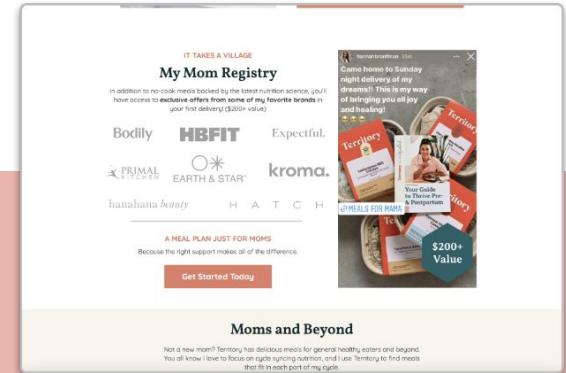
IT TAKES A VILLAGE

My Mom Registry

In addition to no-cook meals backed by the latest nutrition science, you'll have access to exclusive offers from some of my favorite brands in your first delivery! ($200+ value)

Bodily
HBFIT
Expectful.
PRIMAL KITCHEN
EARTH & STAR
kroma.
hanahana beauty
HATCH

A MEAL PLAN JUST FOR MOMS

Because the right support makes all of the difference.

Get Started Today

hannah.bronfman

Came home to Sunday night delivery of my dreams!! This is my way of bringing you all joy and healing!

Territory

Territory

Your Guide to Thrive Pre- & Postpartum

MEALS FOR MAMA

$200+ Value

Moms and Beyond

Not a new mom? Territory has delicious meals for general healthy eaters and beyond. You all know I love to focus on cycle syncing nutrition, and I use Territory to find meals that fit in each part of my cycle.